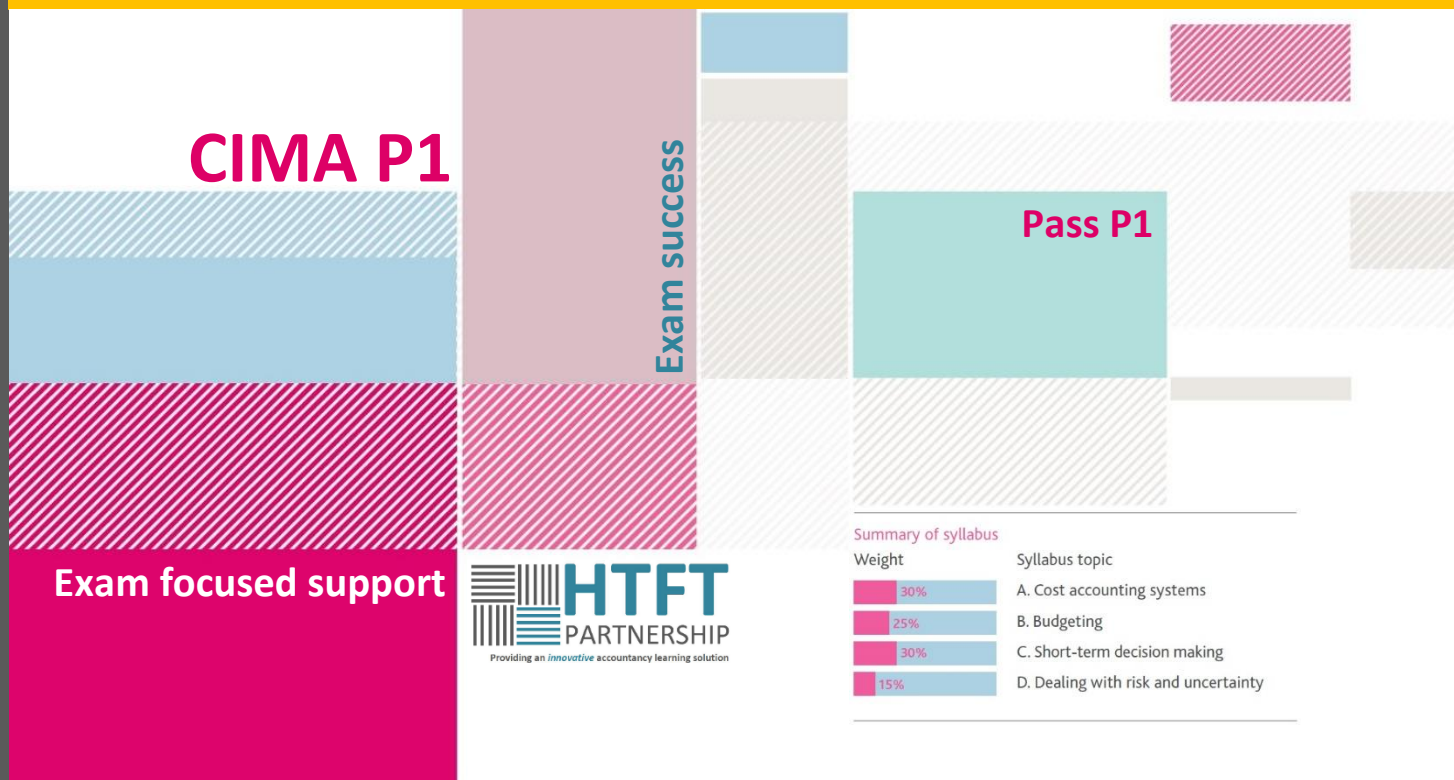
CIMA P1

Exam success

Pass P1

Summary of syllabus

| Weight | Syllabus topic |
|---|---|
| 30% | A. Cost accounting systems |
| 25% | B. Budgeting |
| 30% | C. Short-term decision making |
| 15% | D. Dealing with risk and uncertainty |

Exam focused support

HTFT PARTNERSHIP
Providing an innovative accountancy learning solution